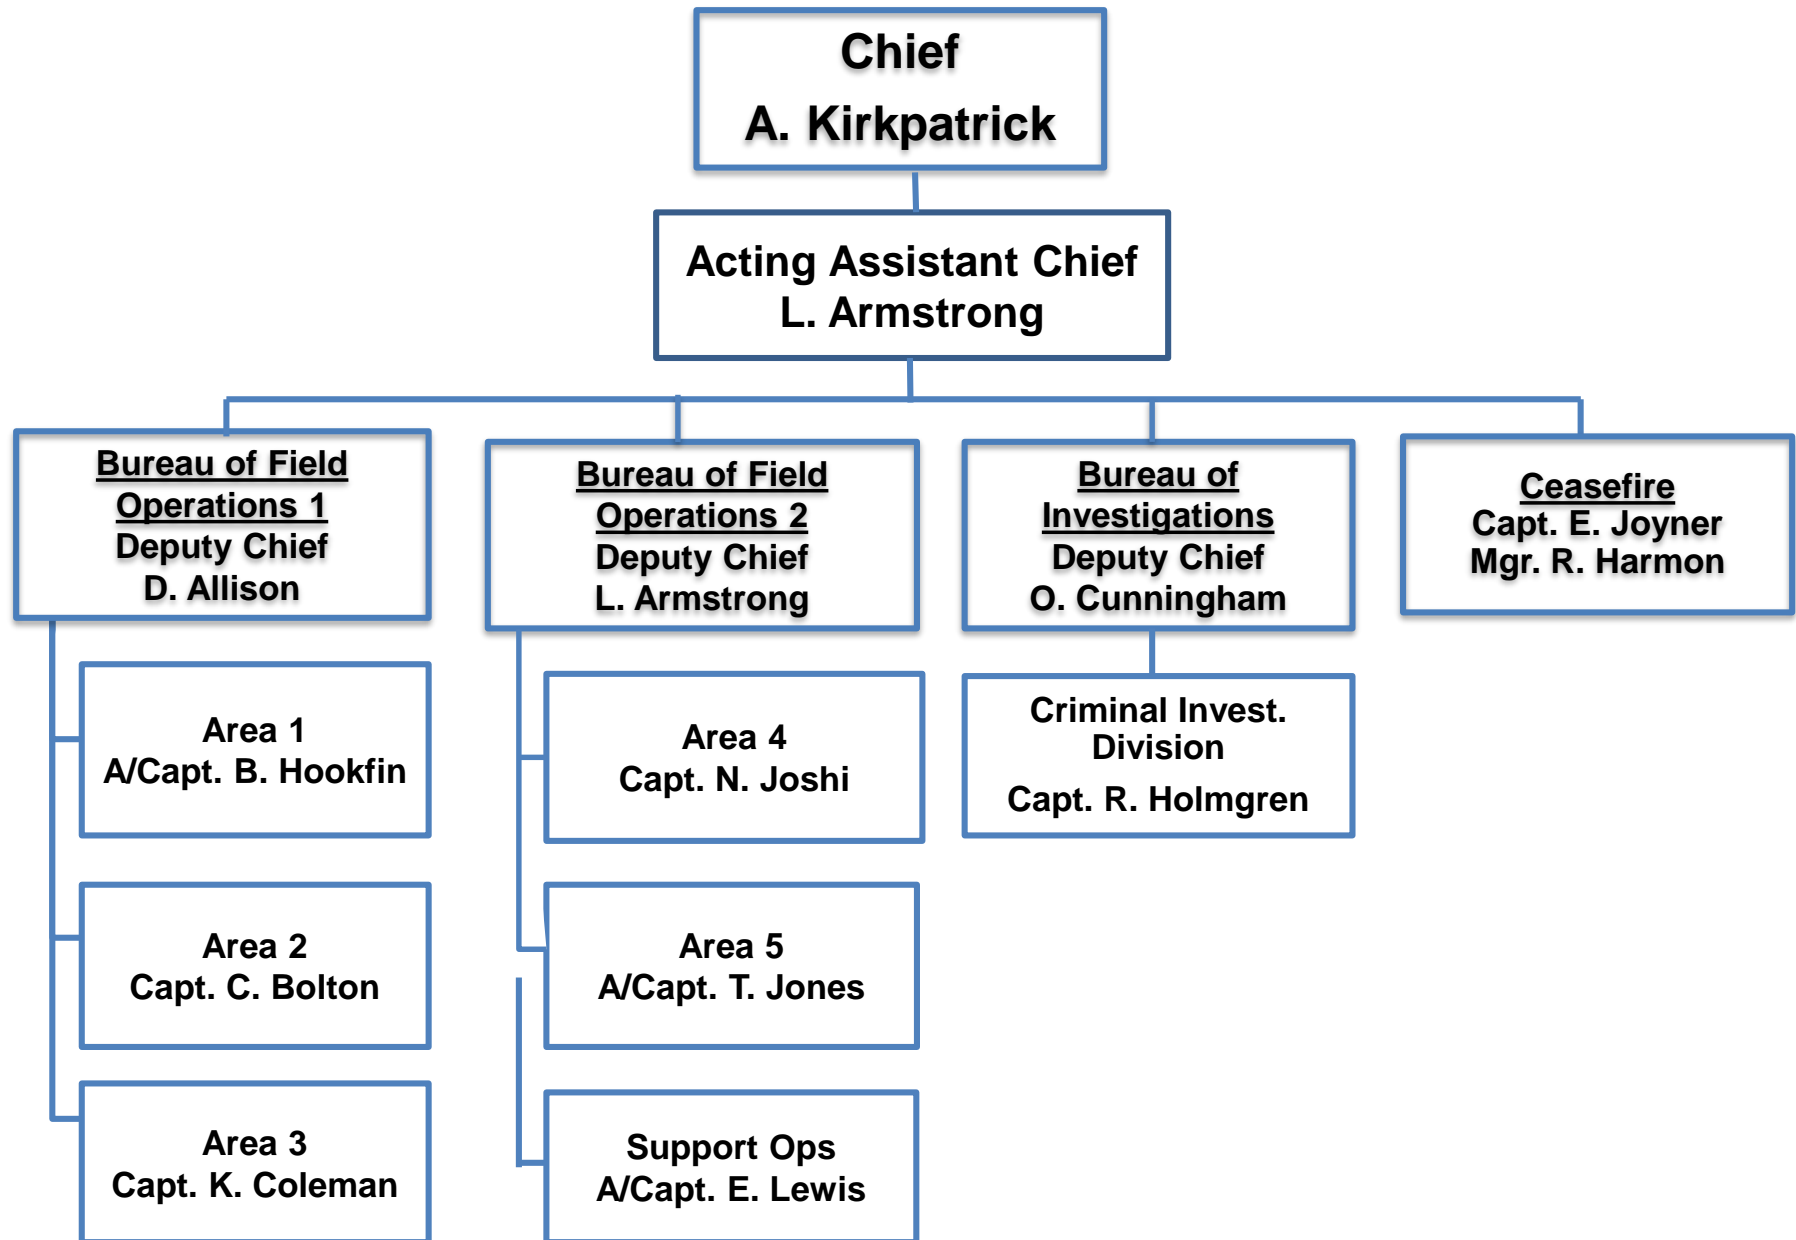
Chief
A. Kirkpatrick

Acting Assistant Chief
L. Armstrong

Bureau of Field Operations 1
Deputy Chief
D. Allison

Area 1
A/Capt. B. Hookfin

Area 2
Capt. C. Bolton

Area 3
Capt. K. Coleman

Bureau of Field Operations 2
Deputy Chief
L. Armstrong

Area 4
Capt. N. Joshi

Area 5
A/Capt. T. Jones

Support Ops
A/Capt. E. Lewis

Bureau of Investigations
Deputy Chief
O. Cunningham

Criminal Invest. Division
Capt. R. Holmgren

Ceasefire
Capt. E. Joyner
Mgr. R. Harmon